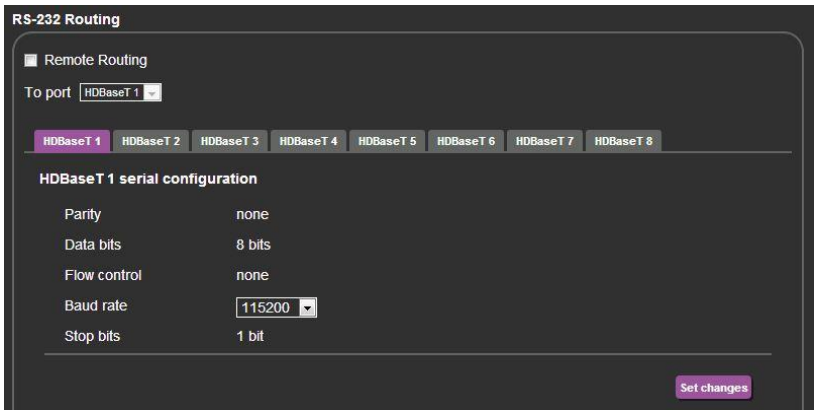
RS-232 Routing

Remote Routing

To port HDBaseT 1

HDBaseT 1 HDBaseT 2 HDBaseT 3 HDBaseT 4 HDBaseT 5 HDBaseT 6 HDBaseT 7 HDBaseT 8

HDBaseT 1 serial configuration

| | |
|---|---|
| Parity | none |
| Data bits | 8 bits |
| Flow control | none |
| Baud rate | 115200 |
| Stop bits | 1 bit |

Set changes